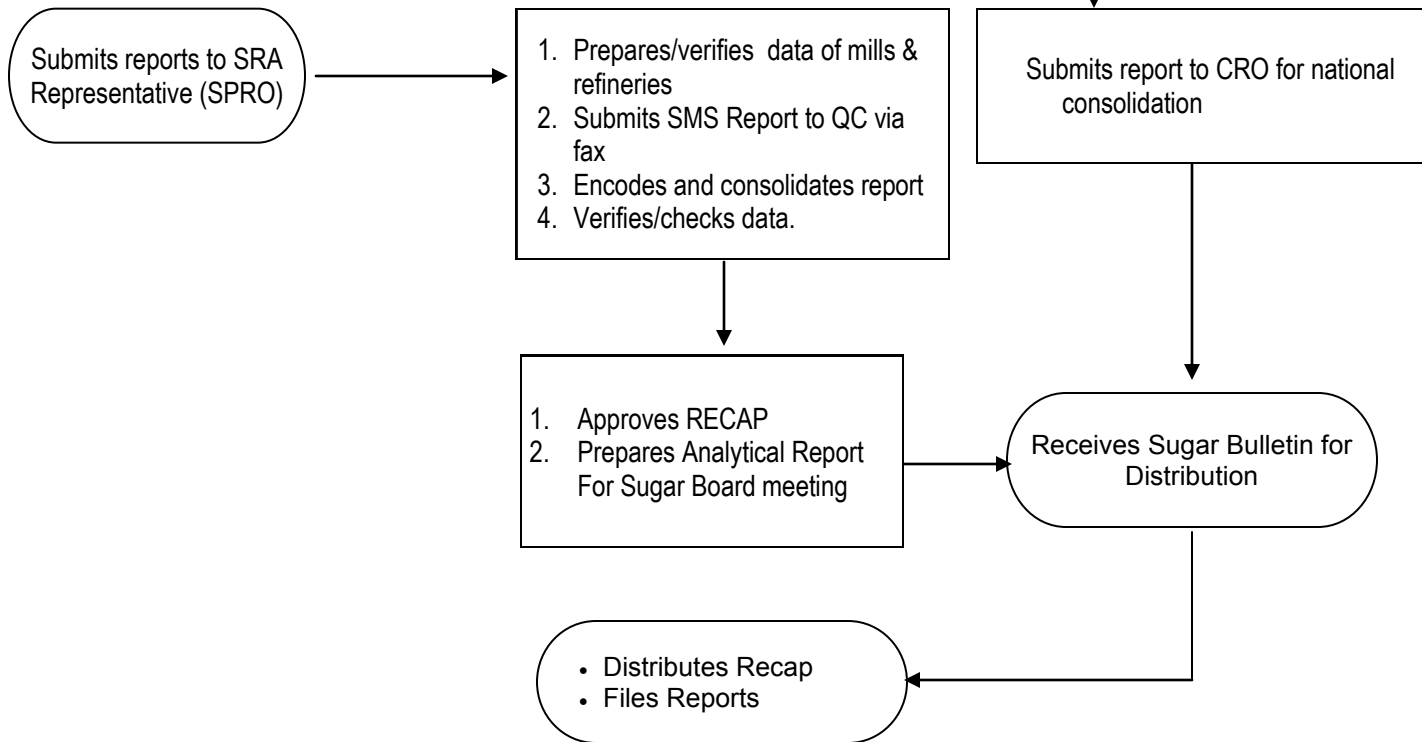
Submits reports to SRA Representative (SPRO)

1. Prepares/verifies data of mills & refineries
2. Submits SMS Report to QC via fax
3. Encodes and consolidates report
4. Verifies/checks data.

Submits report to CRO for national consolidation

1. Approves RECAP
2. Prepares Analytical Report For Sugar Board meeting

Receives Sugar Bulletin for Distribution

- Distributes Recap
- Files Reports